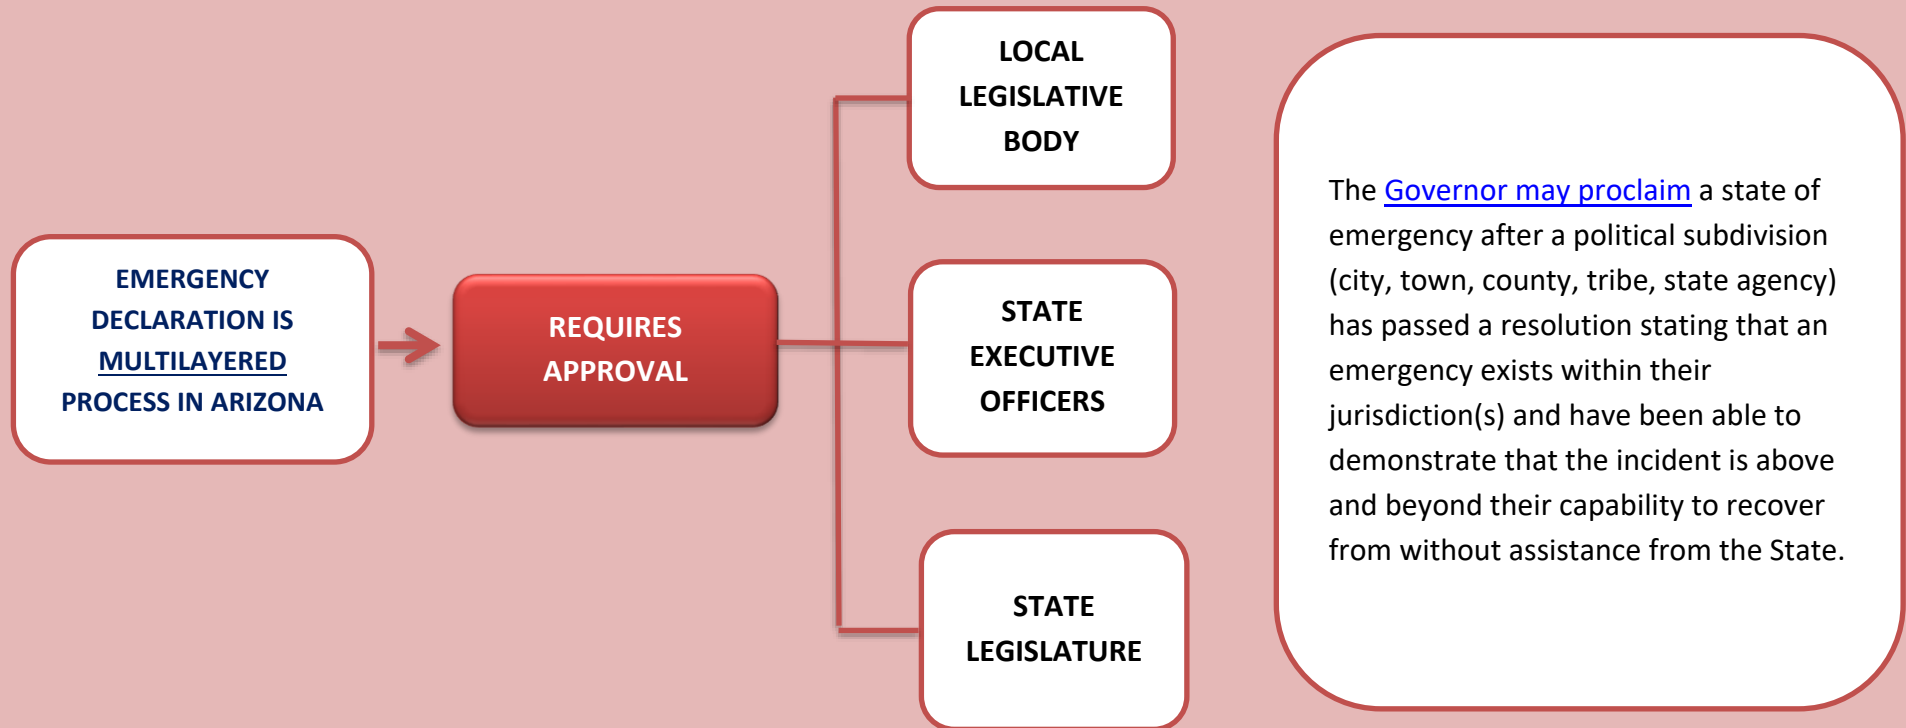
EMERGENCY DECLARATION IS MULTILAYERED PROCESS IN ARIZONA

REQUIRES APPROVAL

LOCAL LEGISLATIVE BODY

STATE EXECUTIVE OFFICERS

STATE LEGISLATURE

The Governor may proclaim a state of emergency after a political subdivision (city, town, county, tribe, state agency) has passed a resolution stating that an emergency exists within their jurisdiction(s) and have been able to demonstrate that the incident is above and beyond their capability to recover from without assistance from the State.